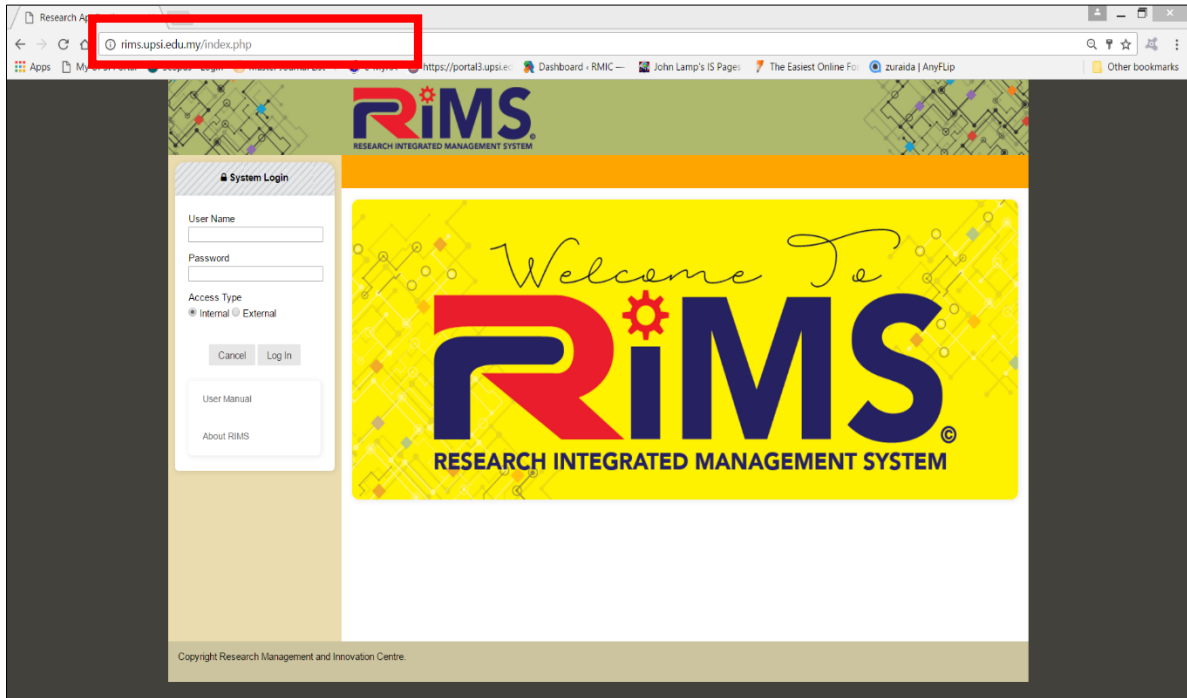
Research Ap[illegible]

rims.upsi.edu.my/index.php

Apps My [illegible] https://portal3.upsi.e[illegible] Dashboard ‹ RMIC — John Lamp's IS Pages The Easiest Online Fo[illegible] zuraida | AnyFLip Other bookmarks

RiMS©
RESEARCH INTEGRATED MANAGEMENT SYSTEM

System Login

User Name

Password

Access Type
Internal External

Cancel Log In

User Manual

About RIMS

Welcome To
RiMS©
RESEARCH INTEGRATED MANAGEMENT SYSTEM

Copyright Research Management and Innovation Centre.